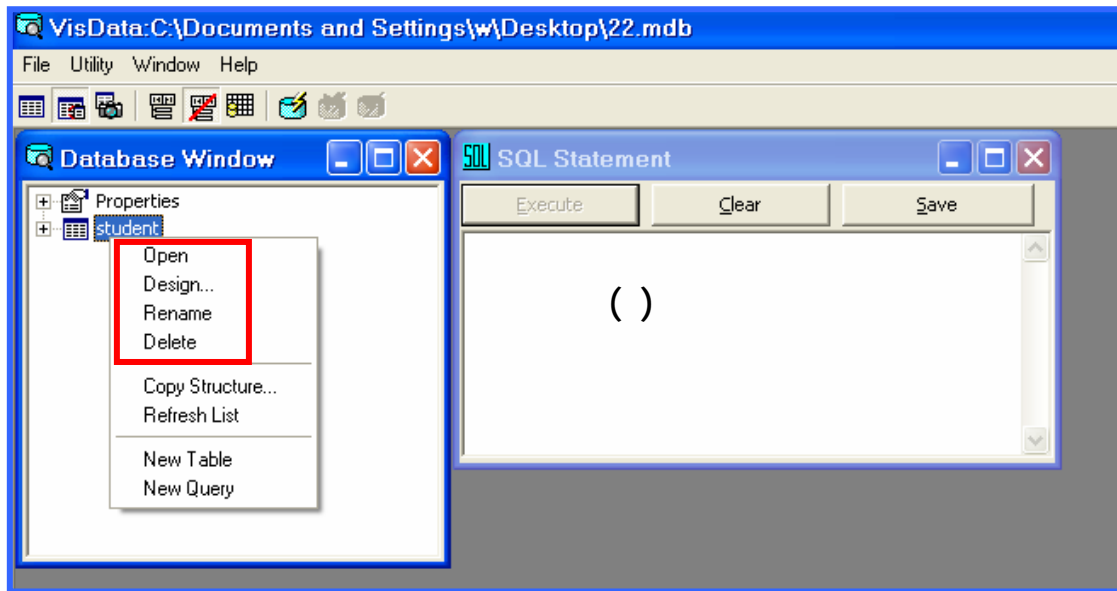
VisData:C:\Documents and Settings\w\Desktop\22.mdb

File Utility Window Help

Database Window

Properties
student

Open
Design...
Rename
Delete

Copy Structure...
Refresh List

New Table
New Query

SQL Statement

Execute
Clear
Save

( )